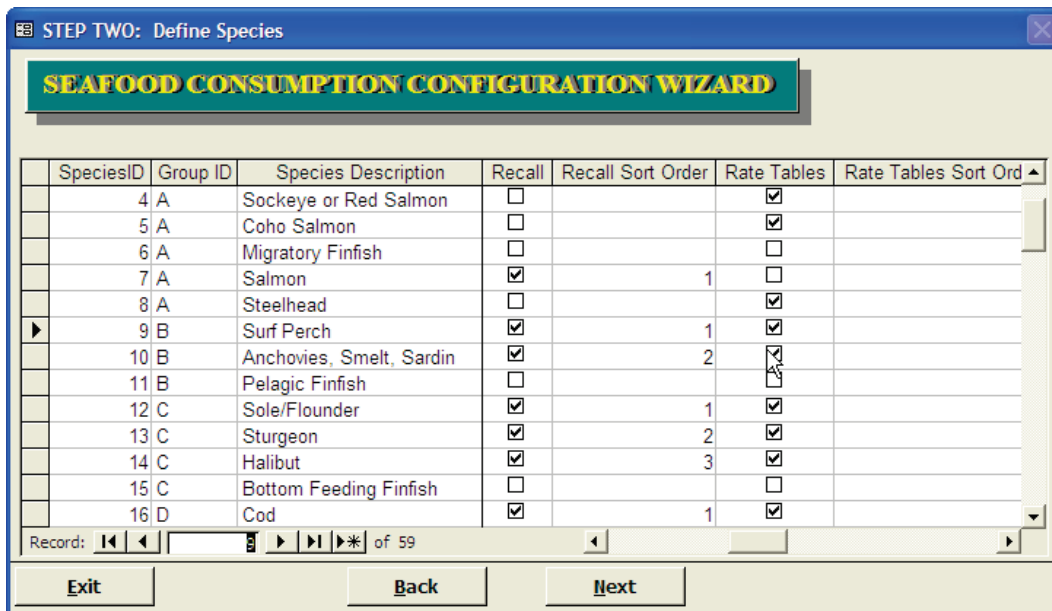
STEP TWO: Define Species

SEAFOOD CONSUMPTION CONFIGURATION WIZARD

| SpeciesID | Group ID | Species Description | Recall | Recall Sort Order | Rate Tables | Rate Tables Sort Ord |
|---|---|---|---|---|---|---|
| 4 | A | Sockeye or Red Salmon | ☐ | | ☑ | |
| 5 | A | Coho Salmon | ☐ | | ☑ | |
| 6 | A | Migratory Finfish | ☐ | | ☐ | |
| 7 | A | Salmon | ☑ | 1 | ☐ | |
| 8 | A | Steelhead | ☐ | | ☑ | |
| 9 | B | Surf Perch | ☑ | 1 | ☑ | |
| 10 | B | Anchovies, Smelt, Sardin | ☑ | 2 | ☑ | |
| 11 | B | Pelagic Finfish | ☐ | | ☐ | |
| 12 | C | Sole/Flounder | ☑ | 1 | ☑ | |
| 13 | C | Sturgeon | ☑ | 2 | ☑ | |
| 14 | C | Halibut | ☑ | 3 | ☑ | |
| 15 | C | Bottom Feeding Finfish | ☐ | | ☐ | |
| 16 | D | Cod | ☑ | 1 | ☑ | |

Record: 6 of 59

Exit Back Next